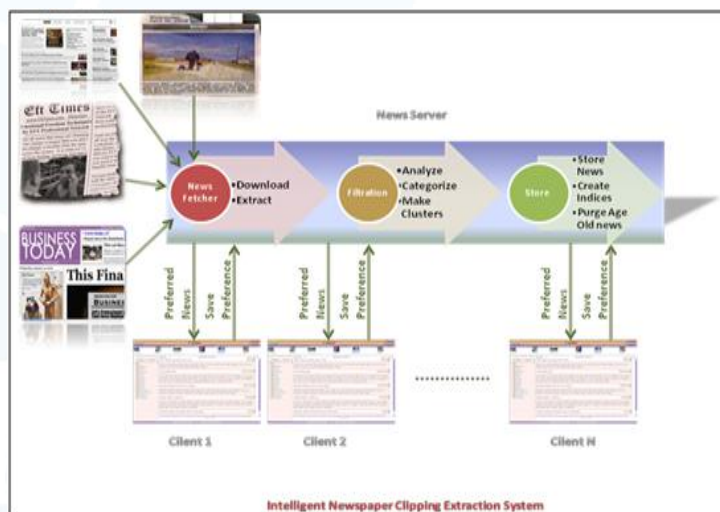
Eft Times

BUSINESS TODAY

This Fina

News Server

News Fetcher

•Download
•Extract

Filtration

•Analyze
•Categorize
•Make Clusters

Store

•Store News
•Create Indices
•Purge Age Old news

Preferred News

Save Preference

Preferred News

Save Preference

Preferred News

Save Preference

Client 1

Client 2

..............

Client N

Intelligent Newspaper Clipping Extraction System